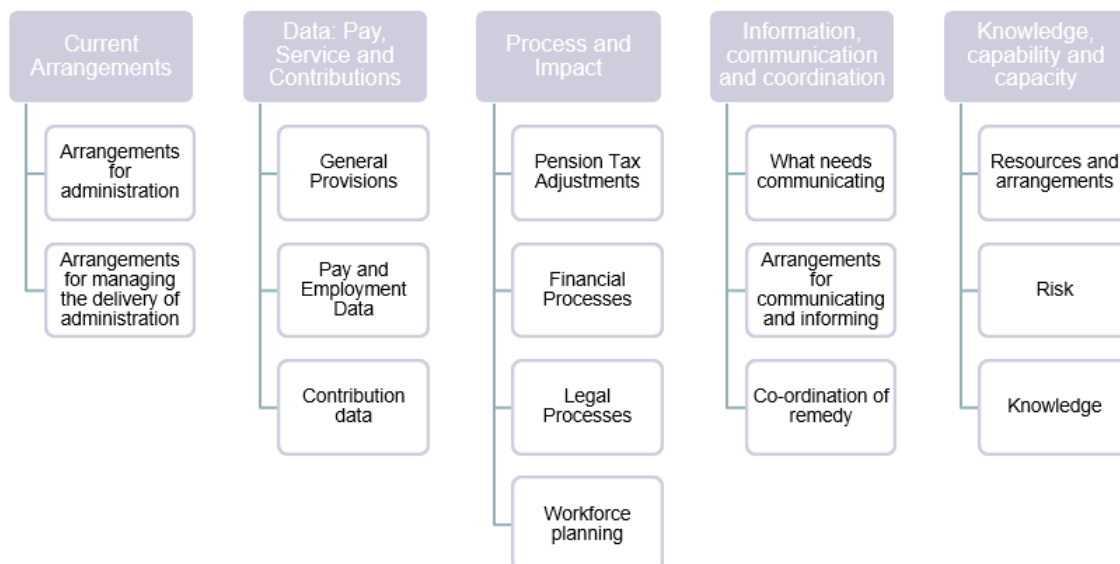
Current Arrangements

Arrangements for administration

Arrangements for managing the delivery of administration

Data: Pay, Service and Contributions

General Provisions

Pay and Employment Data

Contribution data

Process and Impact

Pension Tax Adjustments

Financial Processes

Legal Processes

Workforce planning

Information, communication and coordination

What needs communicating

Arrangements for communicating and informing

Co-ordination of remedy

Knowledge, capability and capacity

Resources and arrangements

Risk

Knowledge